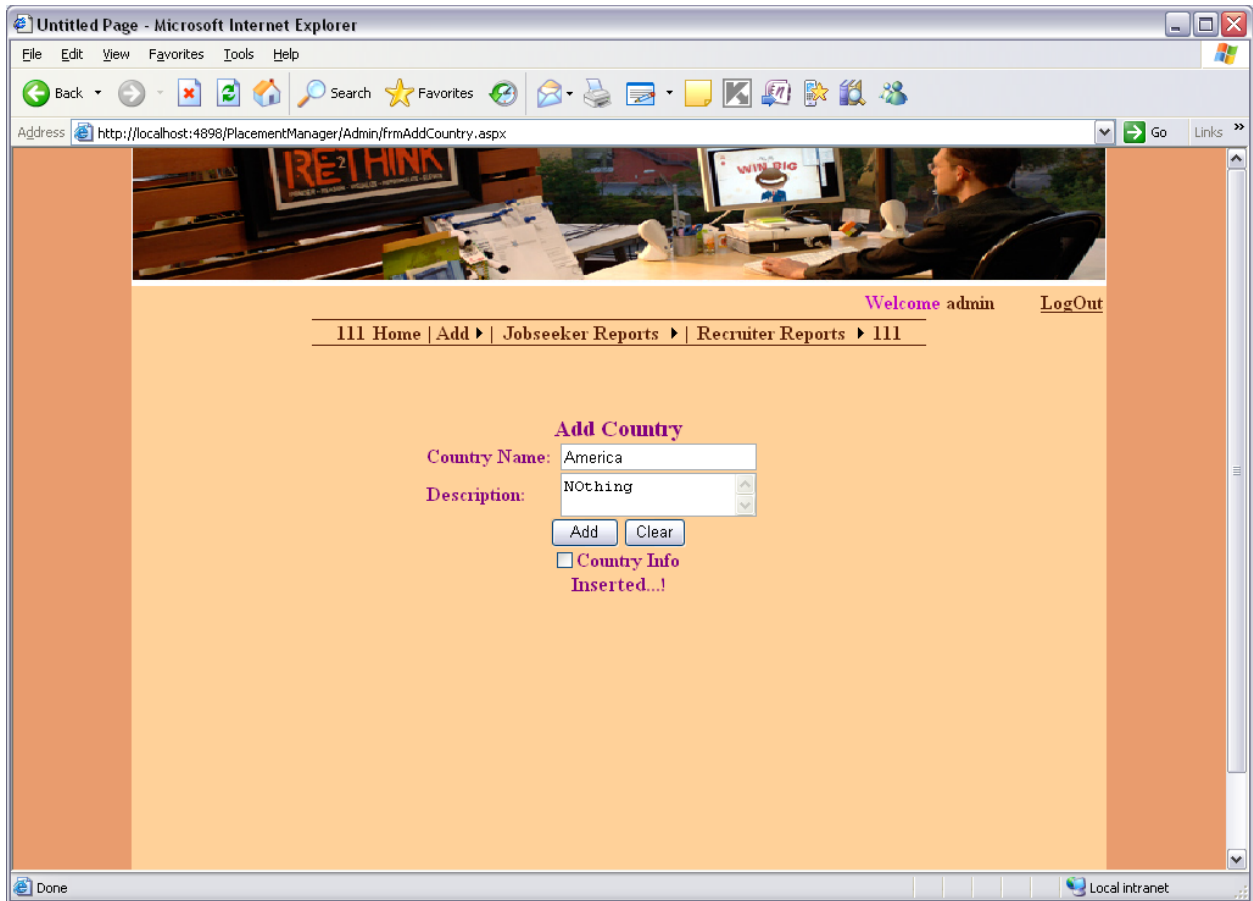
Untitled Page - Microsoft Internet Explorer

File Edit View Favorites Tools Help

Back Search Favorites

Address http://localhost:4898/PlacementManager/Admin/frmAddCountry.aspx Go Links

RETHINK

WIN BIG

Welcome admin LogOut

111 Home | Add | Jobseeker Reports | Recruiter Reports 111

Add Country

Country Name: America

Description: NOthing

Add Clear

Country Info Inserted...!

Done Local intranet